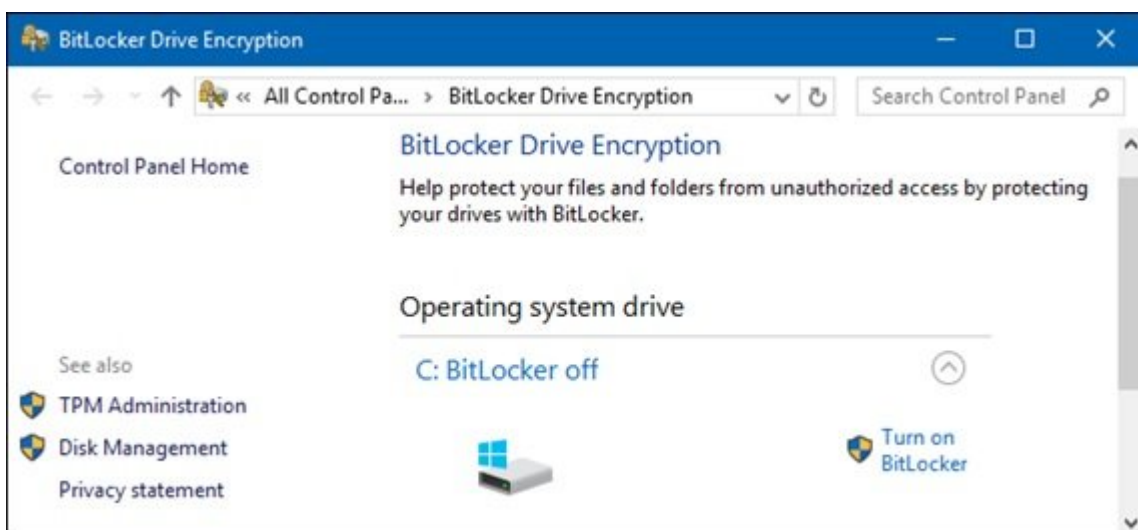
BitLocker Drive Encryption

« All Control Pa... › BitLocker Drive Encryption

Search Control Panel

Control Panel Home

BitLocker Drive Encryption

Help protect your files and folders from unauthorized access by protecting your drives with BitLocker.

Operating system drive

C: BitLocker off

Turn on BitLocker

See also

TPM Administration

Disk Management

Privacy statement